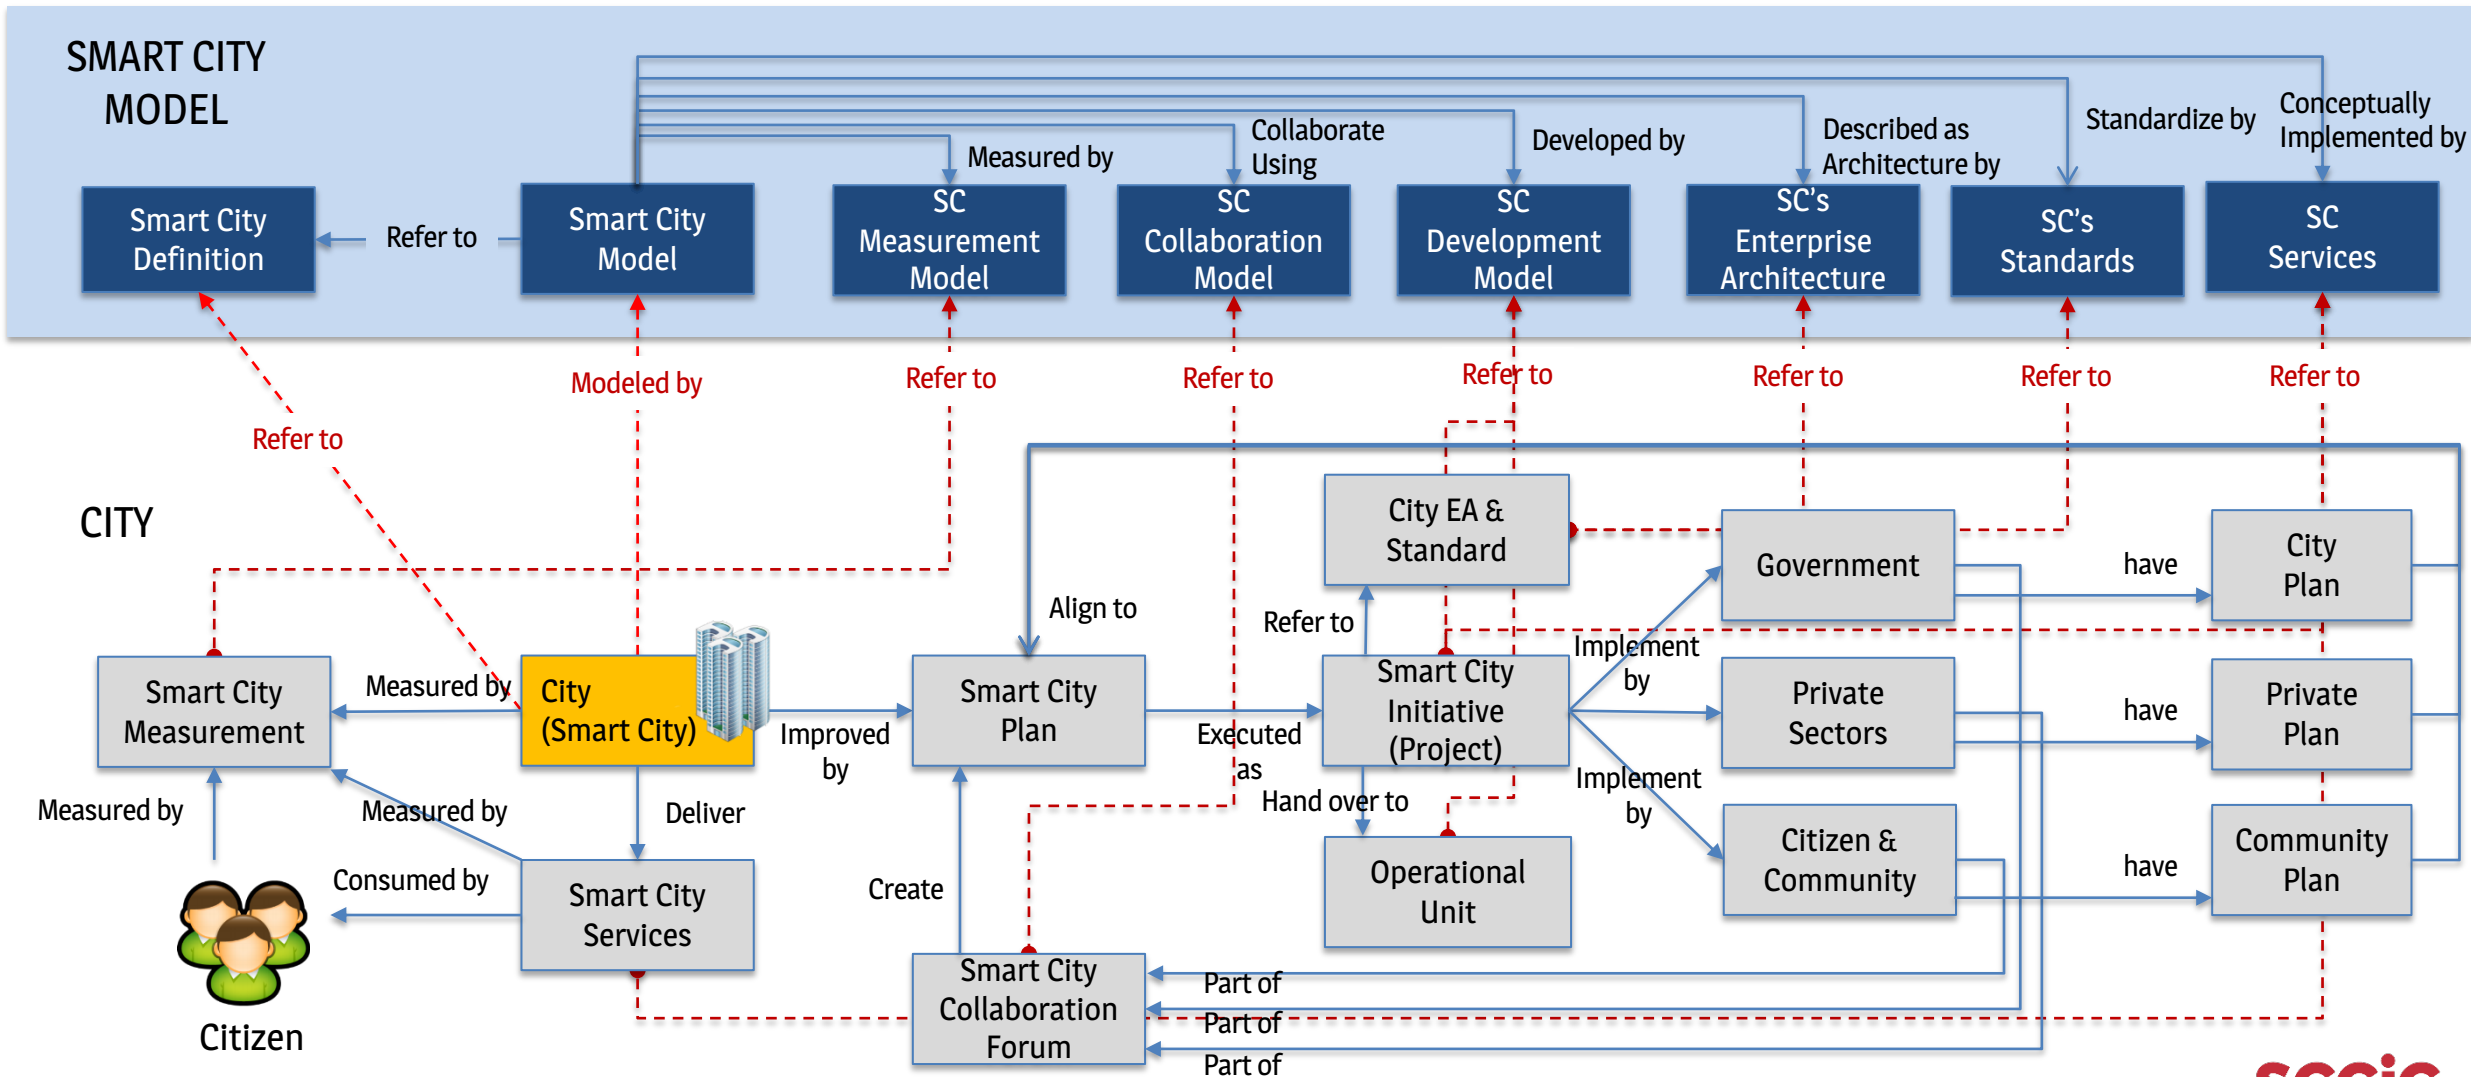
SMART CITY MODEL

Smart City Definition

Refer to

Smart City Model

Measured by

SC Measurement Model

Collaborate Using

SC Collaboration Model

Developed by

SC Development Model

Described as Architecture by

SC's Enterprise Architecture

Standardize by

SC's Standards

Conceptually Implemented by

SC Services

Refer to

Modeled by

Refer to

Refer to

Refer to

Refer to

Refer to

Refer to

CITY

City EA & Standard

Government

have

City Plan

Align to

Refer to

Smart City Measurement

Measured by

City (Smart City)

Improved by

Smart City Plan

Executed as

Smart City Initiative (Project)

Implement by

Private Sectors

have

Private Plan

Measured by

Measured by

Deliver

Hand over to

Implement by

Citizen & Community

have

Community Plan

Consumed by

Smart City Services

Create

Operational Unit

Citizen

Smart City Collaboration Forum

Part of

Part of

Part of